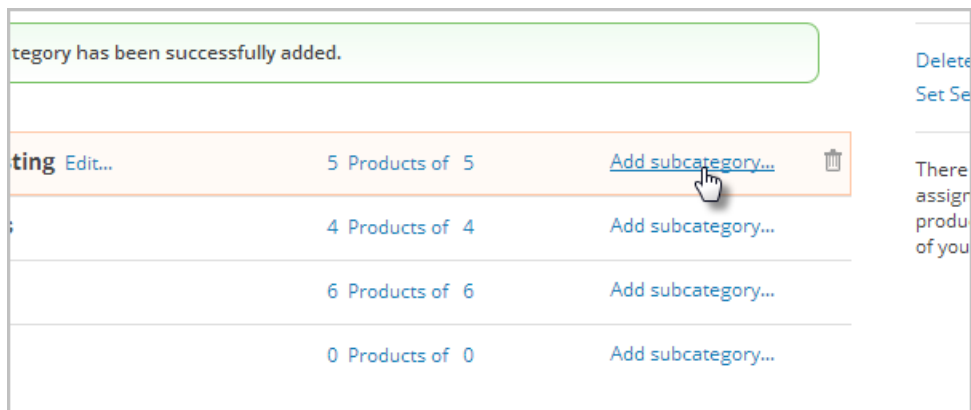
tegory has been successfully added.

sting Edit...

5 Products of 5

Add subcategory...

4 Products of 4

Add subcategory...

6 Products of 6

Add subcategory...

0 Products of 0

Add subcategory...

Delete

Set Se

There assign produc of you